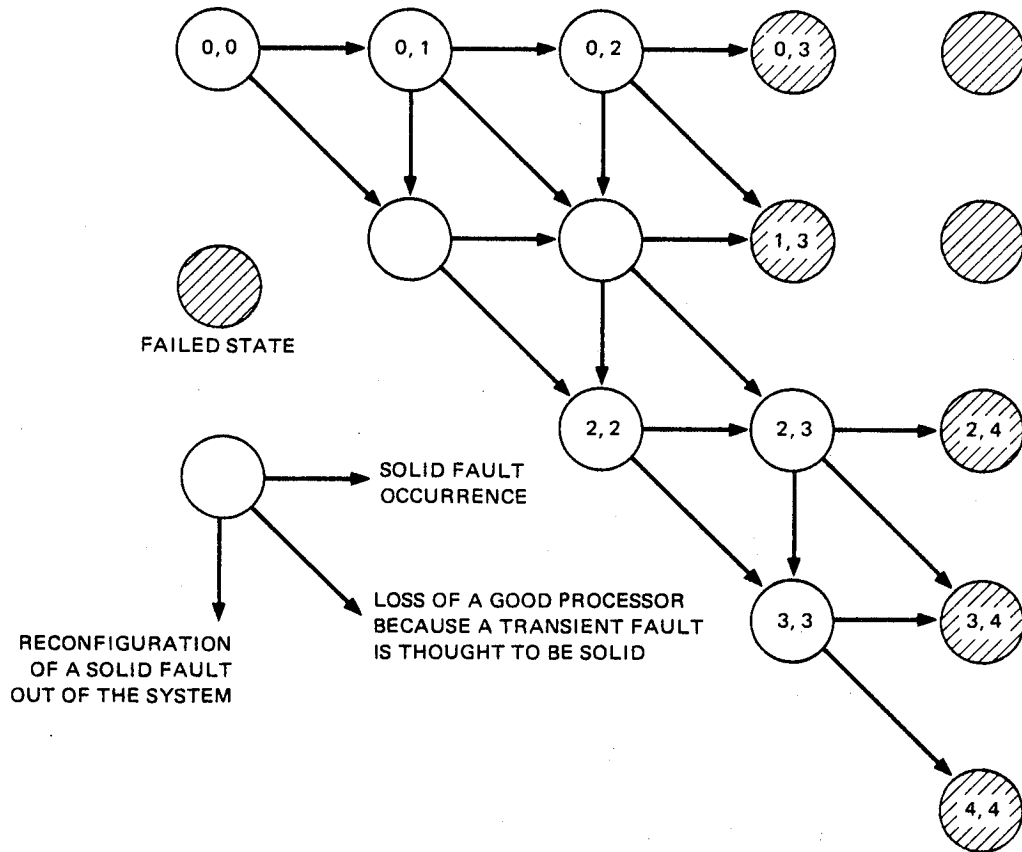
0, 0

0, 1

0, 2

0, 3

1, 3

FAILED STATE

2, 2

2, 3

2, 4

SOLID FAULT OCCURRENCE

LOSS OF A GOOD PROCESSOR BECAUSE A TRANSIENT FAULT IS THOUGHT TO BE SOLID

RECONFIGURATION OF A SOLID FAULT OUT OF THE SYSTEM

3, 3

3, 4

4, 4